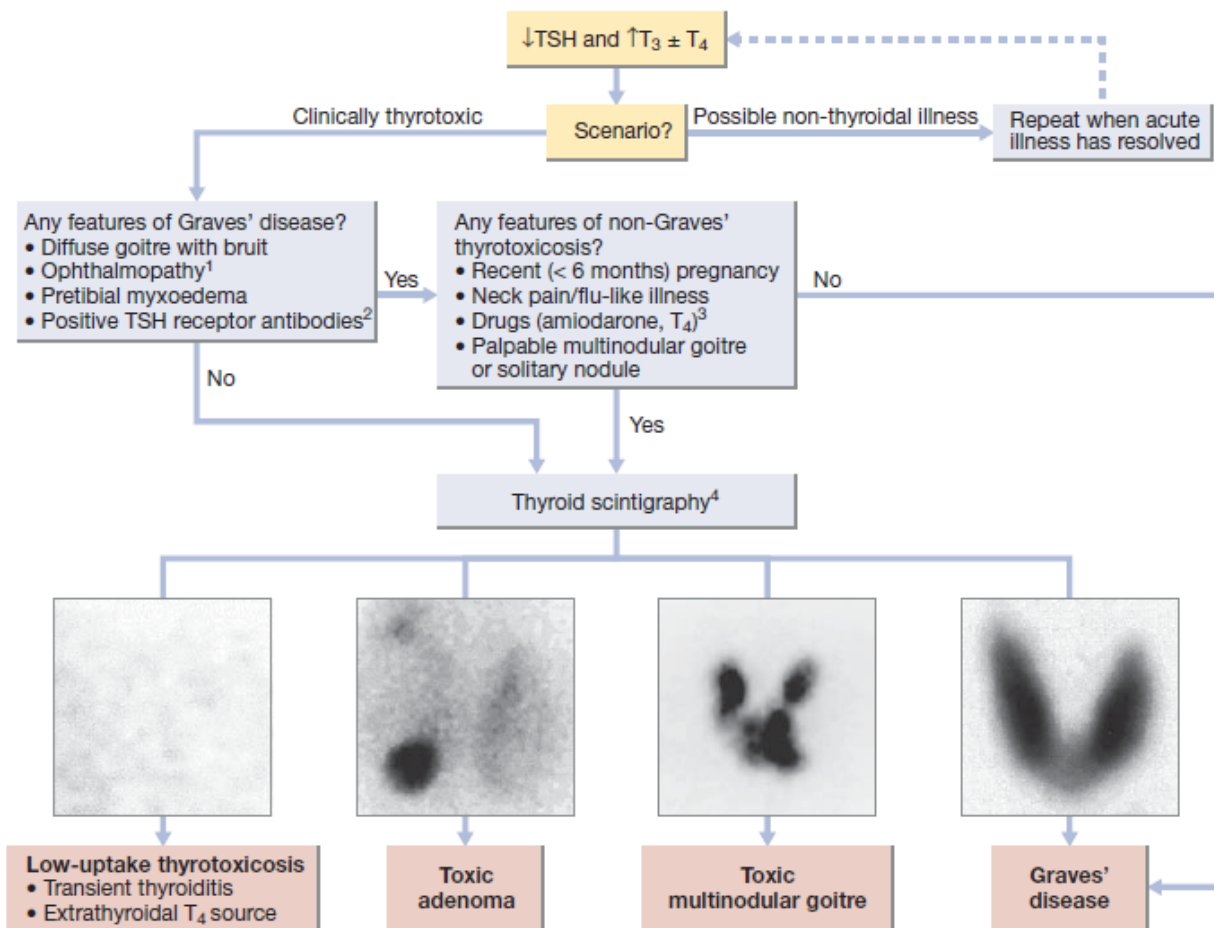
↓TSH and ↑$T_3$ ± $T_4$

Clinically thyrotoxic

Scenario?

Possible non-thyroidal illness

Repeat when acute illness has resolved

Any features of Graves' disease?
• Diffuse goitre with bruit
• Ophthalmopathy$^1$
• Pretibial myxoedema
• Positive TSH receptor antibodies$^2$

Yes

Any features of non-Graves' thyrotoxicosis?
• Recent (< 6 months) pregnancy
• Neck pain/flu-like illness
• Drugs (amiodarone, $T_4$)$^3$
• Palpable multinodular goitre or solitary nodule

No

No

Yes

Thyroid scintigraphy$^4$

**Low-uptake thyrotoxicosis**
• Transient thyroiditis
• Extrathyroidal $T_4$ source

**Toxic adenoma**

**Toxic multinodular goitre**

**Graves' disease**